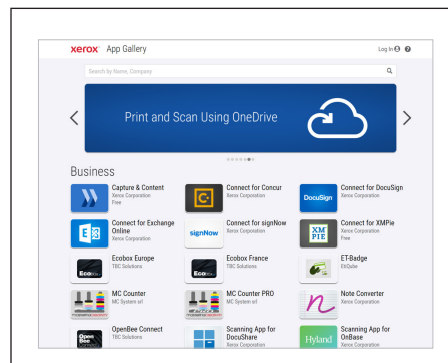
xerox App Gallery

Log In

Search by Name, Company

Print and Scan Using OneDrive

Business

Capture & Content
Xerox Corporation
Free

Connect for Concur
Xerox Corporation

DocuSign
Connect for DocuSign
Xerox Corporation

Connect for Exchange Online
Xerox Corporation

signNow
Connect for signNow
Xerox Corporation

XM PIE
Connect for XMPie
Xerox Corporation
Free

Ecobox
Ecobox Europe
TBC Solutions

Ecobox
Ecobox France
TBC Solutions

ET-Badge
EtiQube

MC Counter
MC System srl

MC Counter PRO
MC System srl

Note Converter
Xerox Corporation

OpenBee Connect
TBC Solutions

Scanning App for DocuShare
Xerox Corporation

Hyland
Scanning App for OnBase
Xerox Corporation